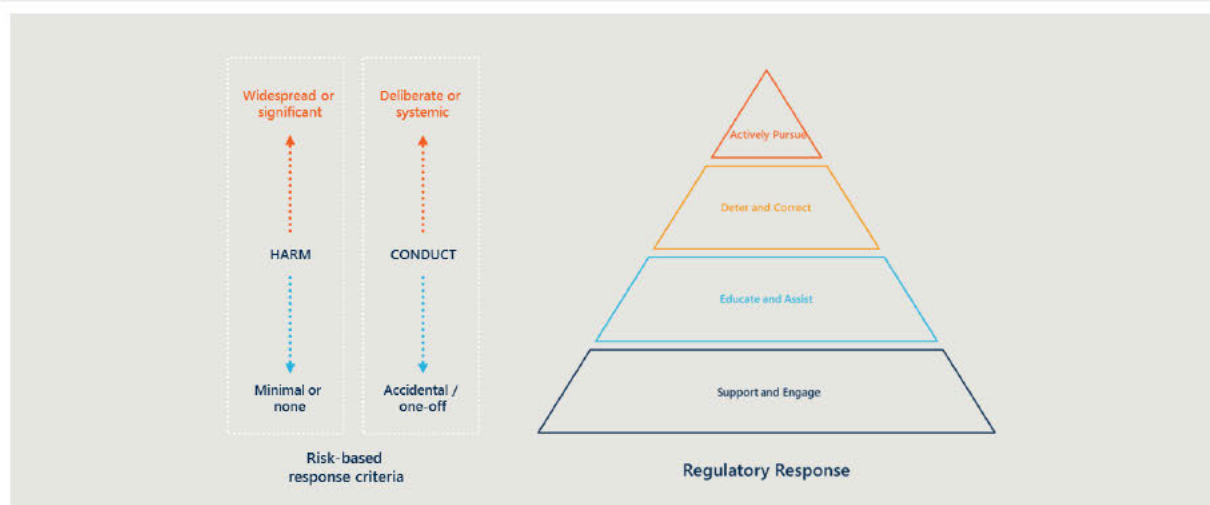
Widespread or significant

HARM

Minimal or none

Deliberate or systemic

CONDUCT

Accidental / one-off

Risk-based response criteria

Actively Pursue

Deter and Correct

Educate and Assist

Support and Engage

Regulatory Response